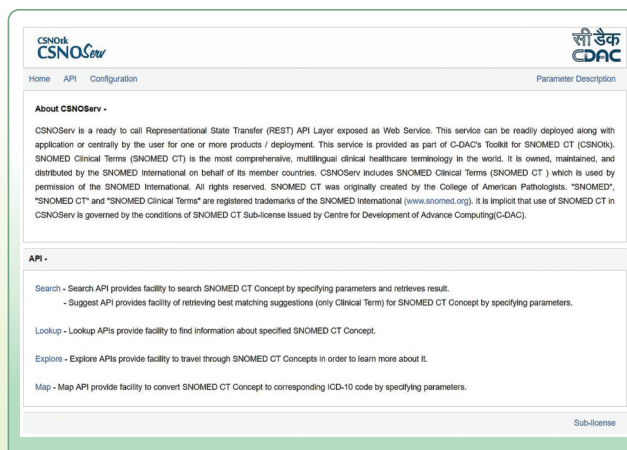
CSNOtk
CSNOServ

सी डैक
CDAC

Home API Configuration

Parameter Description

About CSNOServ -

CSNOServ is a ready to call Representational State Transfer (REST) API Layer exposed as Web Service. This service can be readily deployed along with application or centrally by the user for one or more products / deployment. This service is provided as part of C-DAC's Toolkit for SNOMED CT (CSNOtk). SNOMED Clinical Terms (SNOMED CT) is the most comprehensive, multilingual clinical healthcare terminology in the world. It is owned, maintained, and distributed by the SNOMED International on behalf of its member countries. CSNOServ includes SNOMED Clinical Terms (SNOMED CT ) which is used by permission of the SNOMED International. All rights reserved. SNOMED CT was originally created by the College of American Pathologists. "SNOMED", "SNOMED CT" and "SNOMED Clinical Terms" are registered trademarks of the SNOMED International (www.snomed.org). It is implicit that use of SNOMED CT in CSNOServ is governed by the conditions of SNOMED CT Sub-license issued by Centre for Development of Advance Computing(C-DAC).

API -

Search - Search API provides facility to search SNOMED CT Concept by specifying parameters and retrieves result.
- Suggest API provides facility of retrieving best matching suggestions (only Clinical Term) for SNOMED CT Concept by specifying parameters.

Lookup - Lookup APIs provide facility to find information about specified SNOMED CT Concept.

Explore - Explore APIs provide facility to travel through SNOMED CT Concepts in order to learn more about it.

Map - Map API provide facility to convert SNOMED CT Concept to corresponding ICD-10 code by specifying parameters.

Sub-license